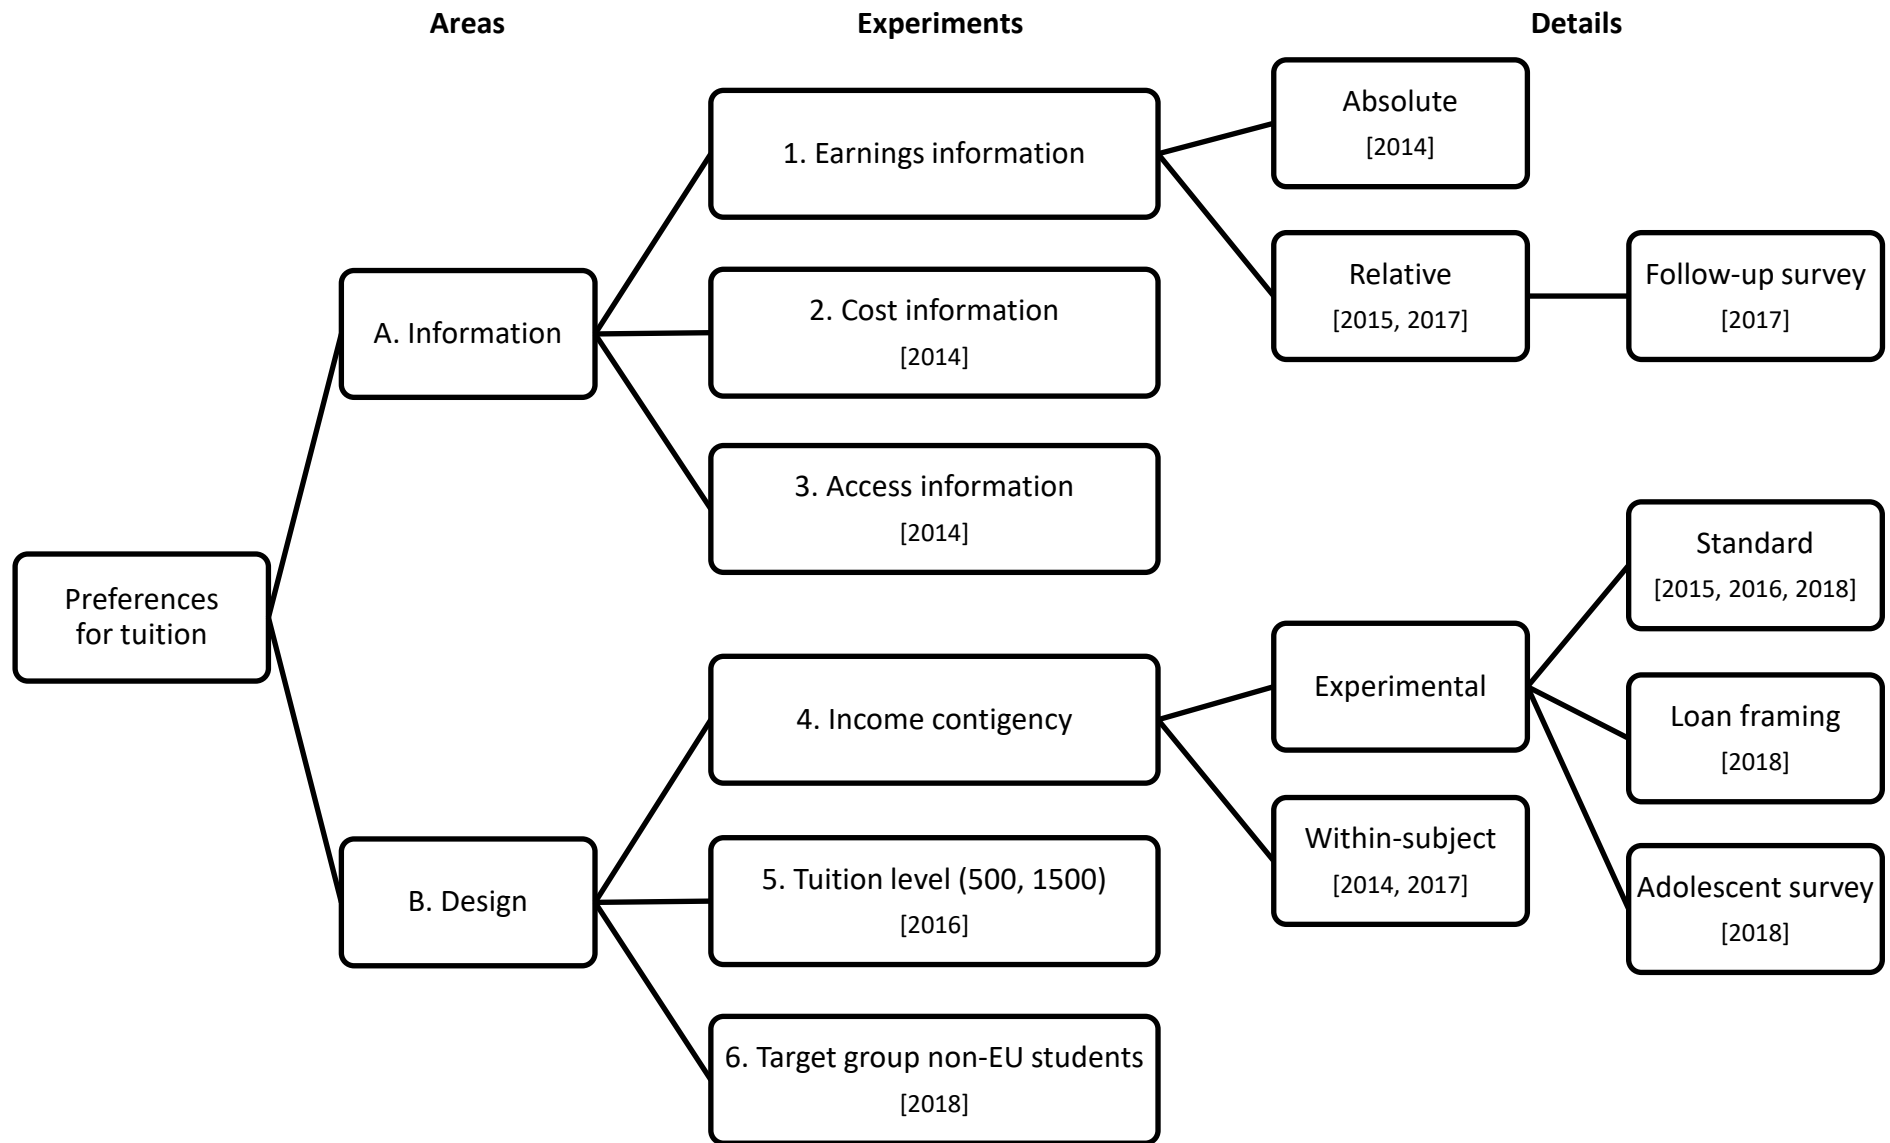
Areas

Experiments

Details

Preferences for tuition

A. Information

B. Design

1. Earnings information

2. Cost information
[2014]

3. Access information
[2014]

4. Income contigency

5. Tuition level (500, 1500)
[2016]

6. Target group non-EU students
[2018]

Absolute
[2014]

Relative
[2015, 2017]

Follow-up survey
[2017]

Experimental

Within-subject
[2014, 2017]

Standard
[2015, 2016, 2018]

Loan framing
[2018]

Adolescent survey
[2018]